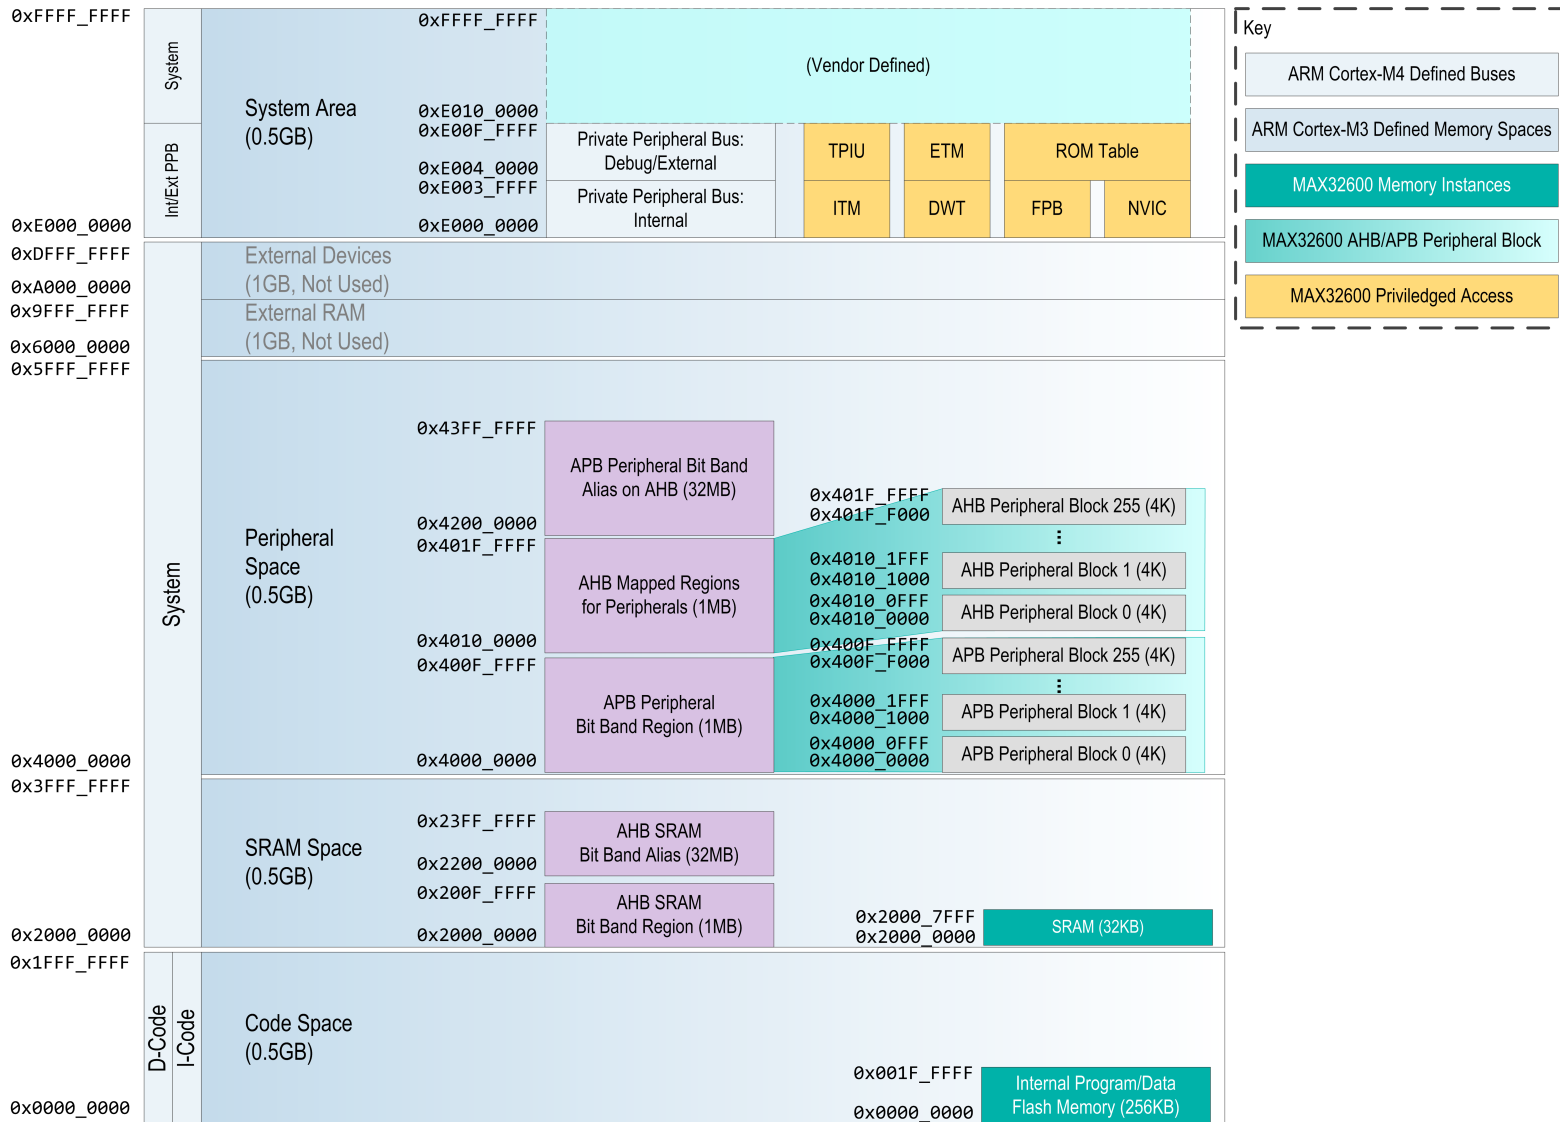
0xFFFF_FFFF

System

Int/Ext PPB

System Area
(0.5GB)

0xFFFF_FFFF

0xE010_0000
0xE00F_FFFF

0xE004_0000
0xE003_FFFF

0xE000_0000

(Vendor Defined)

Private Peripheral Bus: Debug/External

Private Peripheral Bus: Internal

TPIU

ETM

ROM Table

ITM

DWT

FPB

NVIC

0xE000_0000
0xDFFF_FFFF

External Devices
(1GB, Not Used)

0xA000_0000
0x9FFF_FFFF

External RAM
(1GB, Not Used)

0x6000_0000
0x5FFF_FFFF

System

Peripheral Space
(0.5GB)

0x43FF_FFFF

APB Peripheral Bit Band Alias on AHB (32MB)

0x4200_0000
0x401F_FFFF

AHB Mapped Regions for Peripherals (1MB)

0x4010_0000
0x400F_FFFF

APB Peripheral Bit Band Region (1MB)

0x4000_0000

0x401F_FFFF
0x401F_F000

AHB Peripheral Block 255 (4K)

⋮

0x4010_1FFF
0x4010_1000

AHB Peripheral Block 1 (4K)

0x4010_0FFF
0x4010_0000

AHB Peripheral Block 0 (4K)

0x400F_FFFF
0x400F_F000

APB Peripheral Block 255 (4K)

⋮

0x4000_1FFF
0x4000_1000

APB Peripheral Block 1 (4K)

0x4000_0FFF
0x4000_0000

APB Peripheral Block 0 (4K)

0x4000_0000
0x3FFF_FFFF

SRAM Space
(0.5GB)

0x23FF_FFFF

AHB SRAM
Bit Band Alias (32MB)

0x2200_0000
0x200F_FFFF

AHB SRAM
Bit Band Region (1MB)

0x2000_0000

0x2000_7FFF
0x2000_0000

SRAM (32KB)

0x2000_0000
0x1FFF_FFFF

D-Code

I-Code

Code Space
(0.5GB)

0x001F_FFFF

0x0000_0000

Internal Program/Data
Flash Memory (256KB)

0x0000_0000

Key

ARM Cortex-M4 Defined Buses

ARM Cortex-M3 Defined Memory Spaces

MAX32600 Memory Instances

MAX32600 AHB/APB Peripheral Block

MAX32600 Priviledged Access